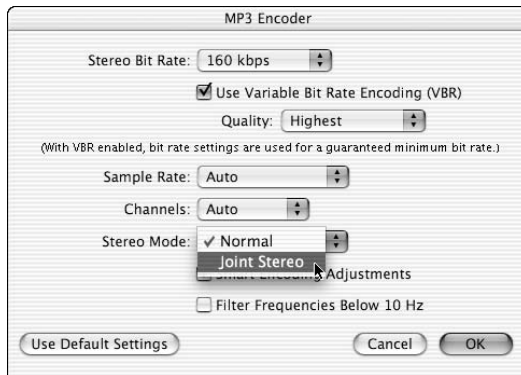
MP3 Encoder

Stereo Bit Rate: 160 kbps

Use Variable Bit Rate Encoding (VBR)

Quality: Highest

(With VBR enabled, bit rate settings are used for a guaranteed minimum bit rate.)

Sample Rate: Auto

Channels: Auto

Stereo Mode: ✓ Normal

Joint Stereo

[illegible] Adjustments

Filter Frequencies Below 10 Hz

Use Default Settings

Cancel

OK